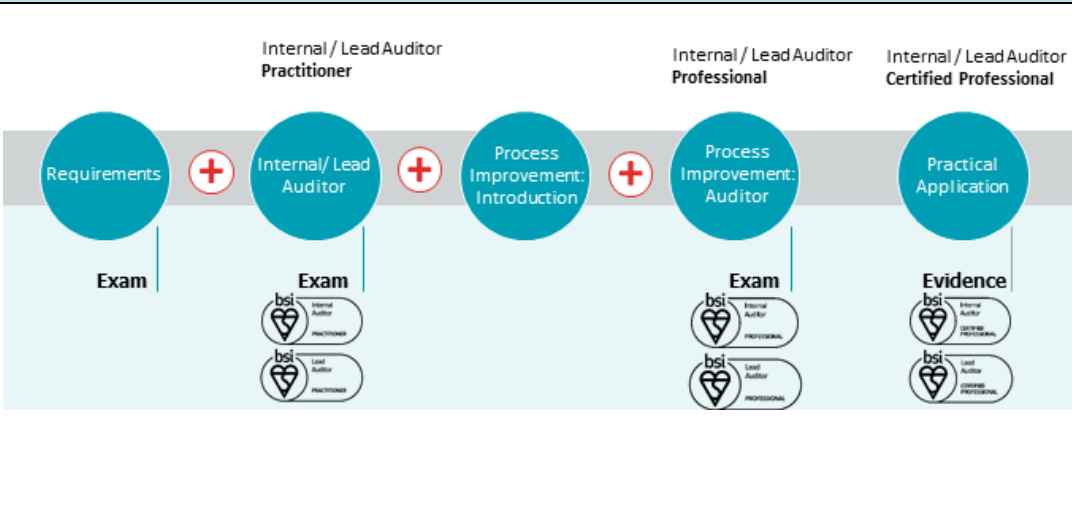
Internal / Lead Auditor
Practitioner

Internal / Lead Auditor
Professional

Internal / Lead Auditor
Certified Professional

Requirements
+
Internal/ Lead Auditor
+
Process Improvement: Introduction
+
Process Improvement: Auditor

Practical Application

Exam

Exam

bsi Internal Auditor PRACTITIONER

bsi Lead Auditor PRACTITIONER

Exam

bsi Internal Auditor PROFESSIONAL

bsi Lead Auditor PROFESSIONAL

Evidence

bsi Internal Auditor CERTIFIED PROFESSIONAL

bsi Lead Auditor CERTIFIED PROFESSIONAL